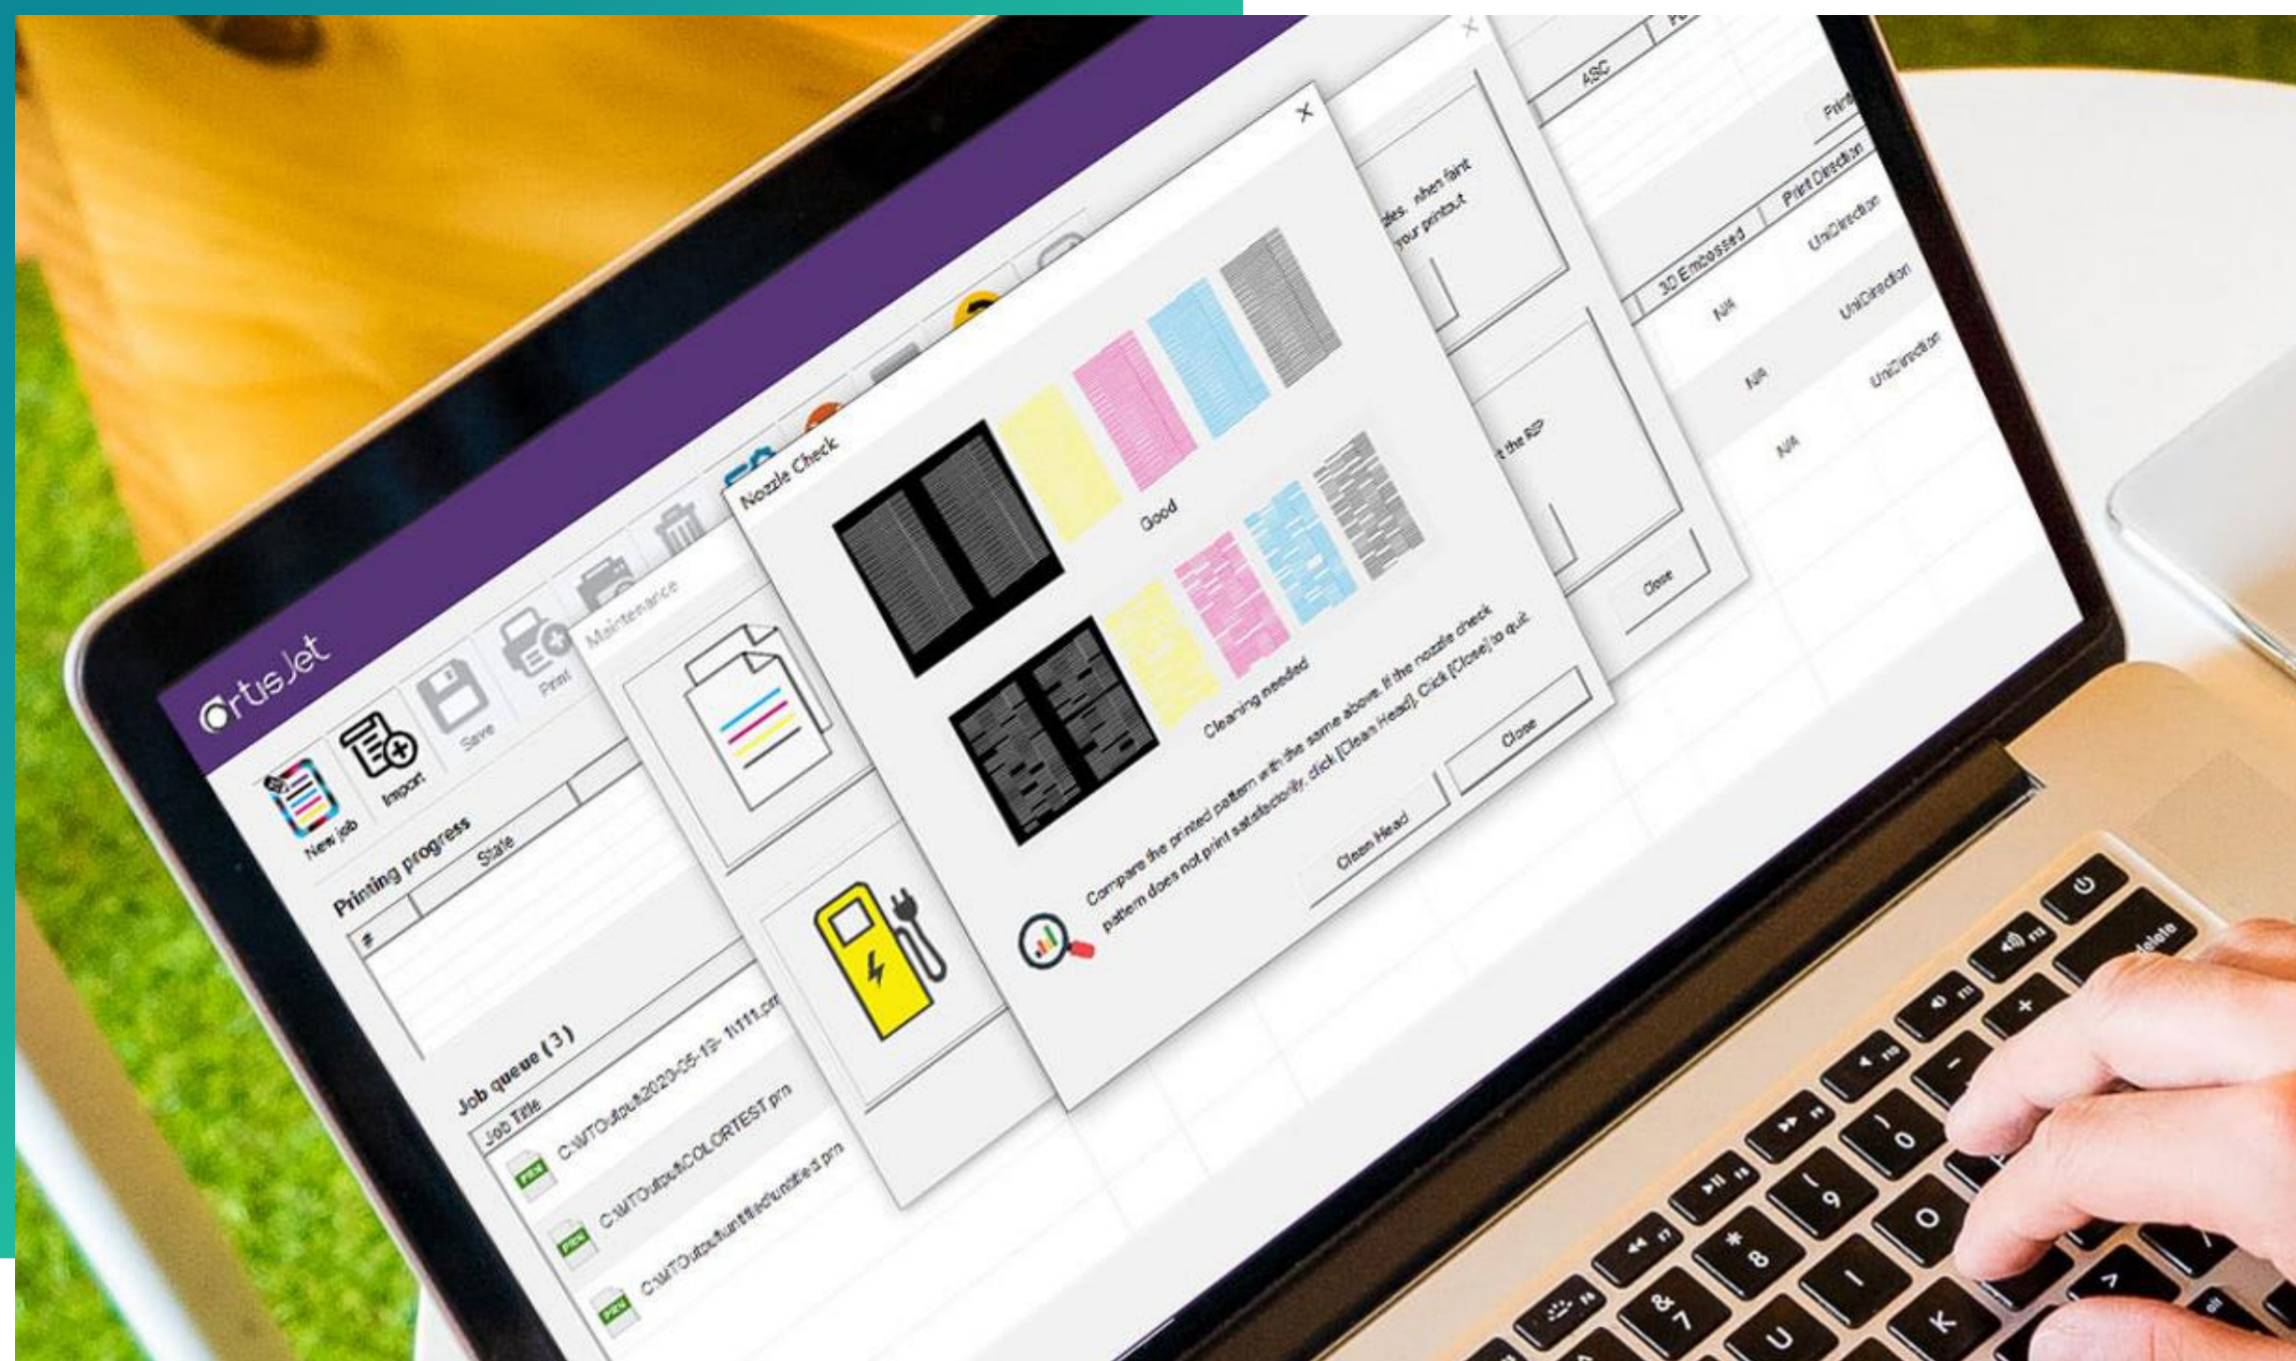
ArtisJet

New job
Import
Save
Print

Printing progress
#
State

Job queue (3)
Job Title
C:\MTOutput\2020-05-19- 1\111.prn
C:\MTOutput\COLORTEST.prn
C:\MTOutput\untitled\untitled.prn

Maintenance

Nozzle Check
Good
Cleaning needed
Compare the printed pattern with the same above. If the nozzle check pattern does not print satisfactorily, click [Clean Head]. Click [Close] to quit.
Clean Head
Close

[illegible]des, when faint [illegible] your printout
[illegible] the RIP
Close

ASC
Print
3D Embossed
Print Direction
N/A
UniDirection
N/A
UniDirection
N/A
UniDirection

delete